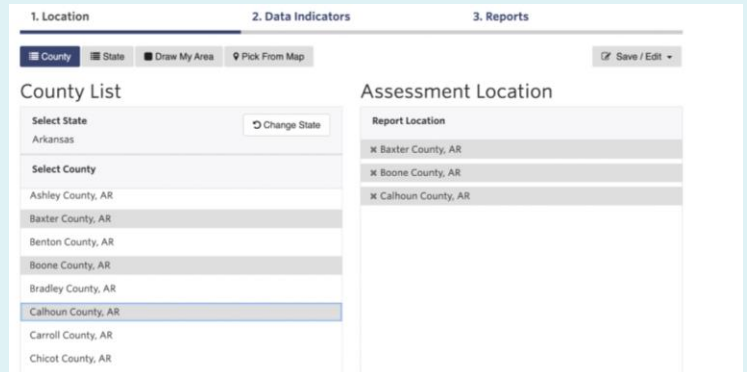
1. Location
2. Data Indicators
3. Reports

County
State
Draw My Area
Pick From Map

Save / Edit

County List

Select State
Arkansas

Change State

Select County

Ashley County, AR
Baxter County, AR
Benton County, AR
Boone County, AR
Bradley County, AR
Calhoun County, AR
Carroll County, AR
Chicot County, AR

Assessment Location

Report Location

✖ Baxter County, AR
✖ Boone County, AR
✖ Calhoun County, AR